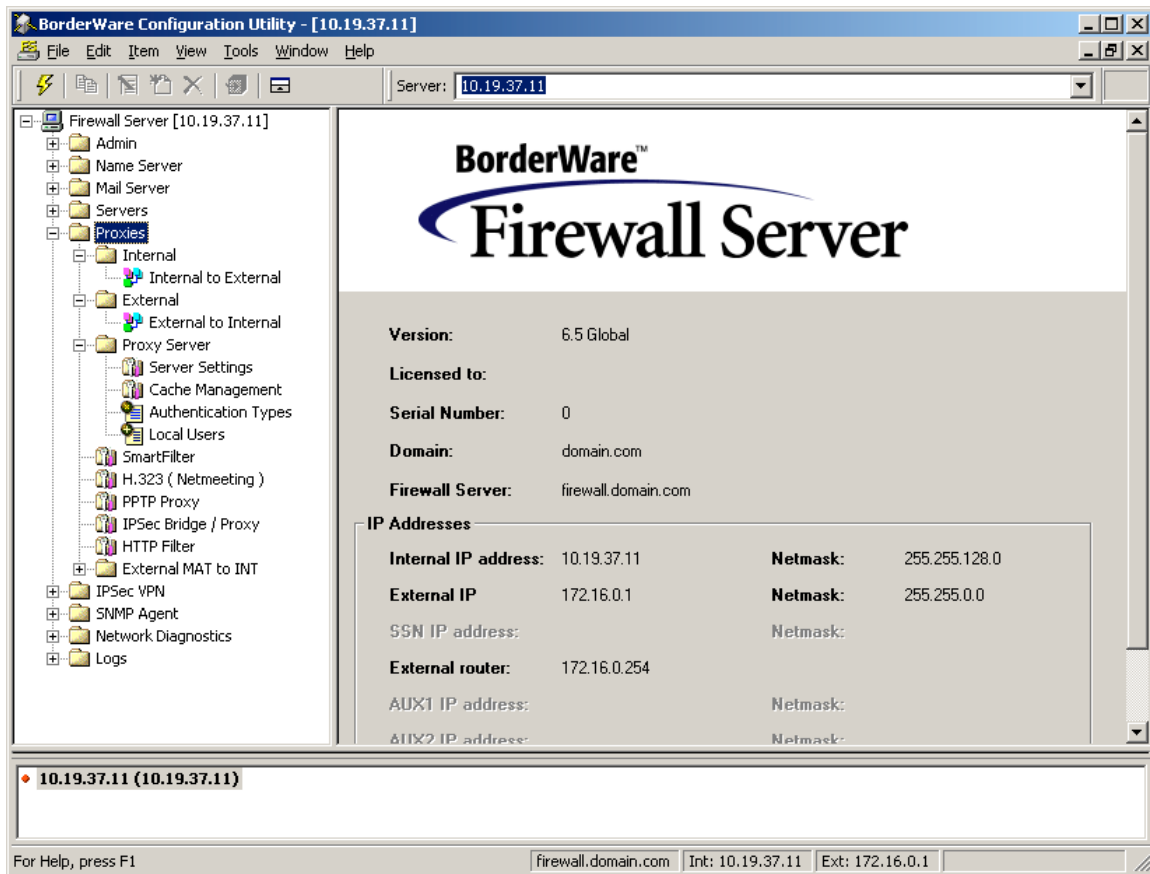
BorderWare Configuration Utility - [10.19.37.11]

File Edit Item View Tools Window Help

Server: 10.19.37.11

Firewall Server [10.19.37.11]
Admin
Name Server
Mail Server
Servers
Proxies
Internal
Internal to External
External
External to Internal
Proxy Server
Server Settings
Cache Management
Authentication Types
Local Users
SmartFilter
H.323 ( Netmeeting )
PPTP Proxy
IPSec Bridge / Proxy
HTTP Filter
External MAT to INT
IPSec VPN
SNMP Agent
Network Diagnostics
Logs

BorderWare™
Firewall Server

Version: 6.5 Global
Licensed to:
Serial Number: 0
Domain: domain.com
Firewall Server: firewall.domain.com

IP Addresses

| | | | |
|---|---|---|---|
| Internal IP address: | 10.19.37.11 | Netmask: | 255.255.128.0 |
| External IP | 172.16.0.1 | Netmask: | 255.255.0.0 |
| SSN IP address: | | Netmask: | |
| External router: | 172.16.0.254 | | |
| AUX1 IP address: | | Netmask: | |
| AUX2 IP address: | | Netmask: | |

10.19.37.11 (10.19.37.11)

For Help, press F1 | firewall.domain.com | Int: 10.19.37.11 | Ext: 172.16.0.1